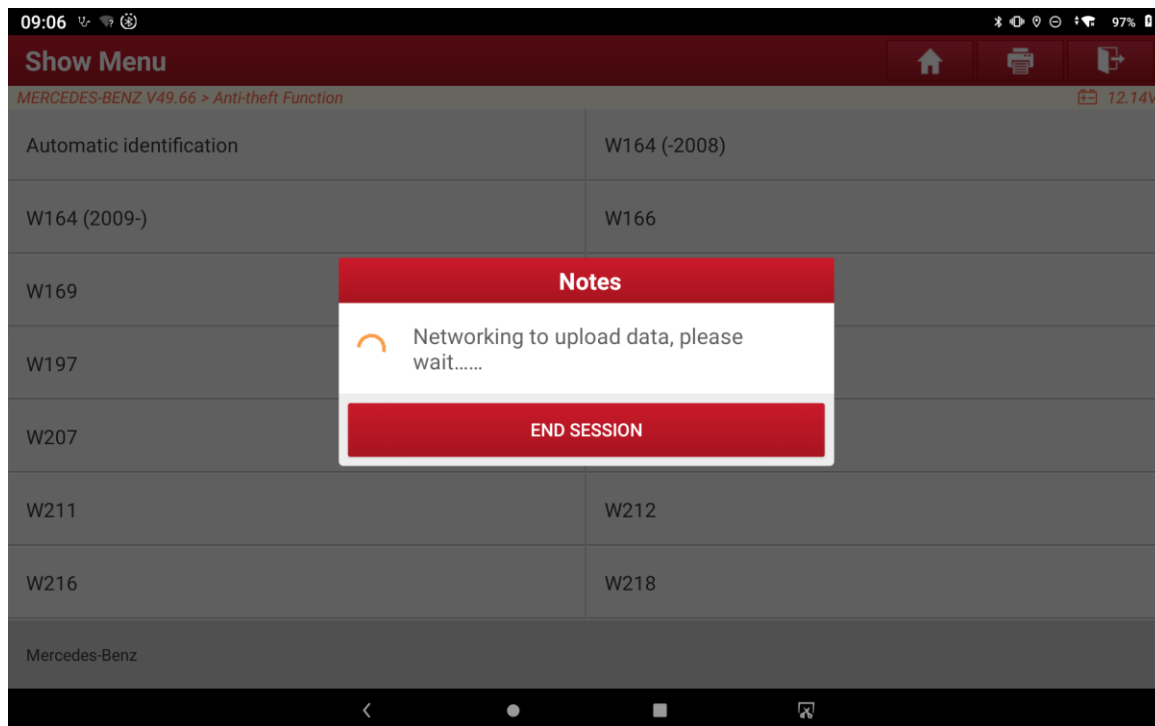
09:06

97%

Show Menu

MERCEDES-BENZ V49.66 > Anti-theft Function

12.14V

| | |
|---|---|
| Automatic identification | W164 (-2008) |
| W164 (2009-) | W166 |
| W169 | |
| W197 | |
| W207 | |
| W211 | W212 |
| W216 | W218 |

Notes

Networking to upload data, please wait......

END SESSION

Mercedes-Benz